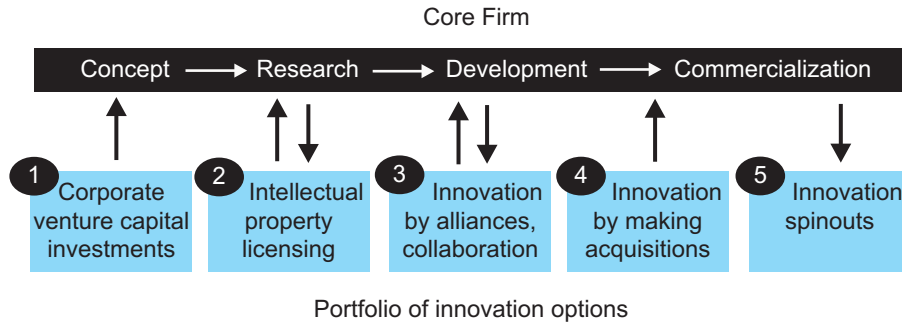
Core Firm

Concept → Research → Development → Commercialization

1 Corporate venture capital investments

2 Intellectual property licensing

3 Innovation by alliances, collaboration

4 Innovation by making acquisitions

5 Innovation spinouts

Portfolio of innovation options